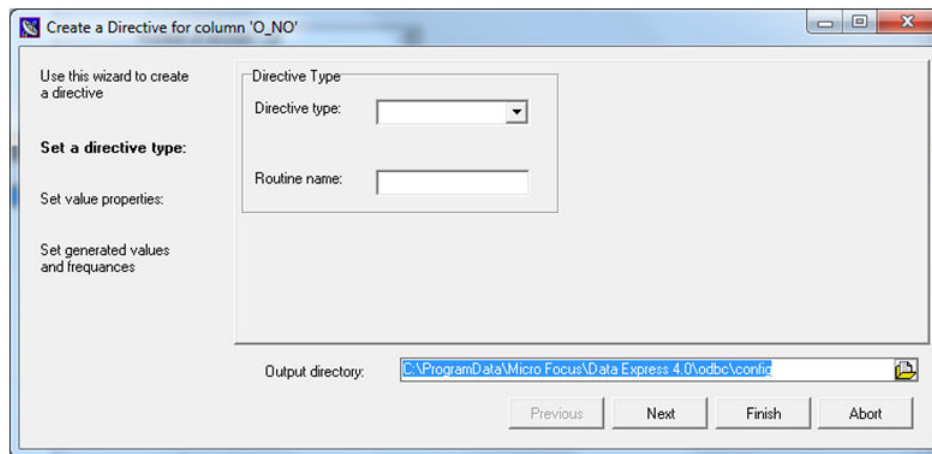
Create a Directive for column 'O_NO'

Use this wizard to create a directive

Set a directive type:

Set value properties:

Set generated values and frequances

Directive Type

Directive type:

Routine name:

Output directory: C:\ProgramData\Micro Focus\Data Express 4.0\odbc\config

Previous

Next

Finish

Abort